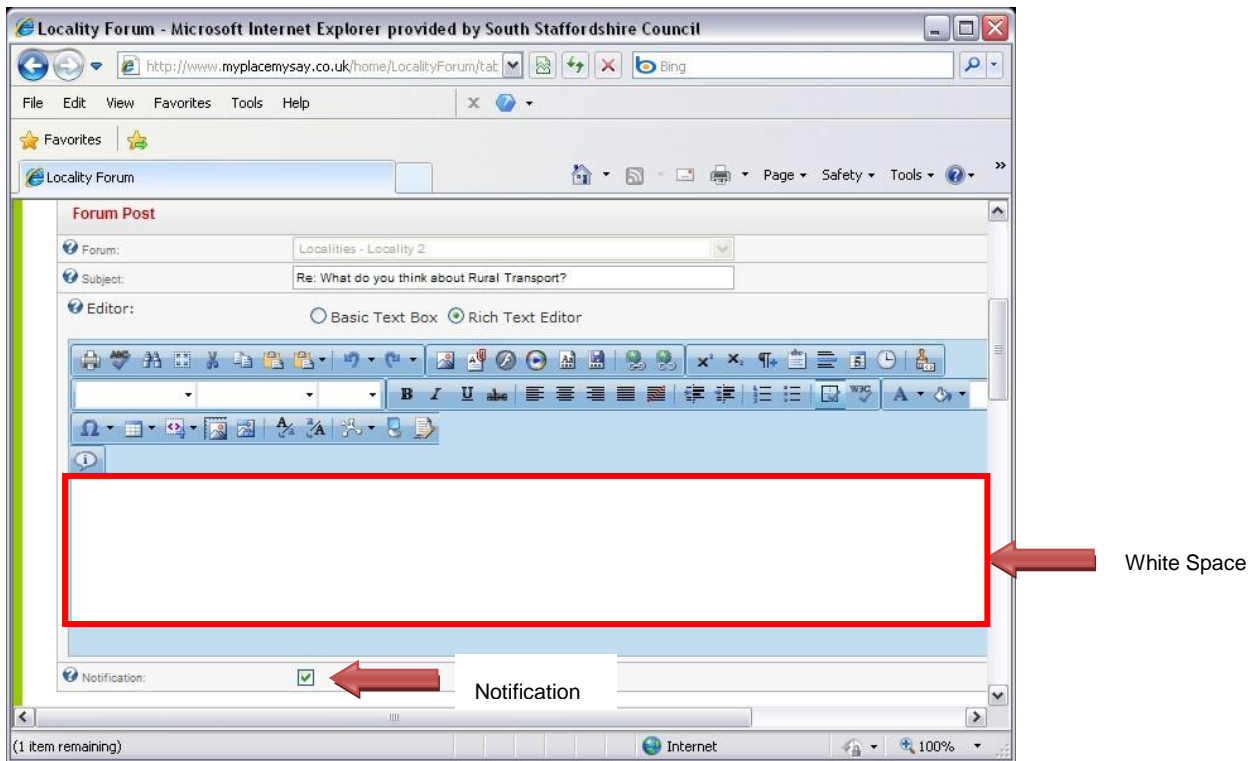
Locality Forum - Microsoft Internet Explorer provided by South Staffordshire Council

http://www.myplacemysay.co.uk/home/LocalityForum/tat

Bing

File Edit View Favorites Tools Help

Favorites

Locality Forum

Page ▾ Safety ▾ Tools ▾

Forum Post

Forum: Localities - Locality 2

Subject: Re: What do you think about Rural Transport?

Editor:

Basic Text Box Rich Text Editor

White Space

Notification:

Notification

(1 item remaining)

Internet

100%